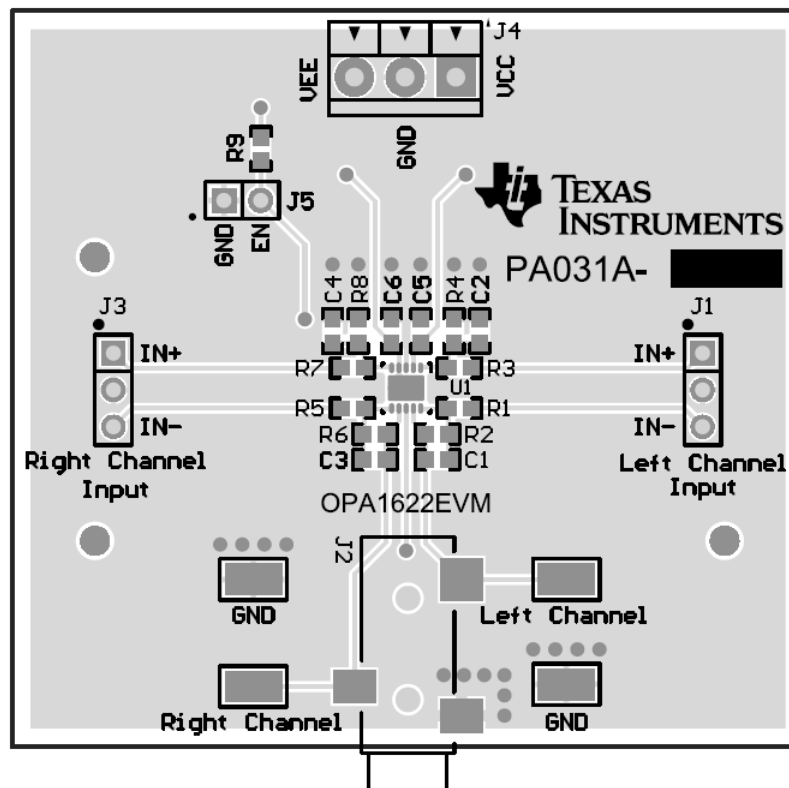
J4
VEE
VCC
GND
R9
J5
GND
EN
TEXAS
INSTRUMENTS
PA031A-
C4 R8 C6 C5 R4 C2
J3
J1
IN+
IN+
R7
R3
U1
R5
R1
IN-
IN-
R6
R2
C3
C1
Right Channel
Input
Left Channel
Input
OPA1622EVM
J2
GND
Left Channel
Right Channel
GND